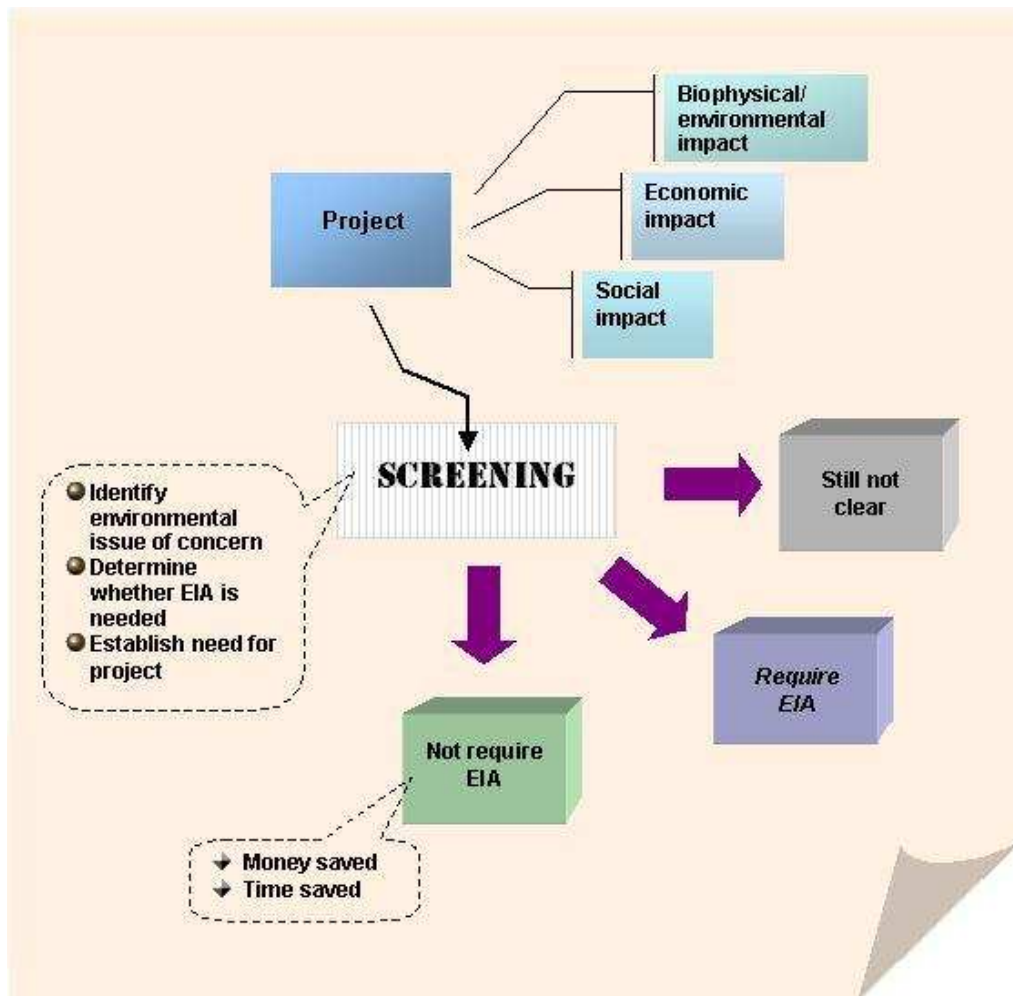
Biophysical/ environmental impact

Project

Economic impact

Social impact

SCREENING

Identify environmental issue of concern
Determine whether EIA is needed
Establish need for project

Still not clear

Require EIA

Not require EIA

Money saved
Time saved